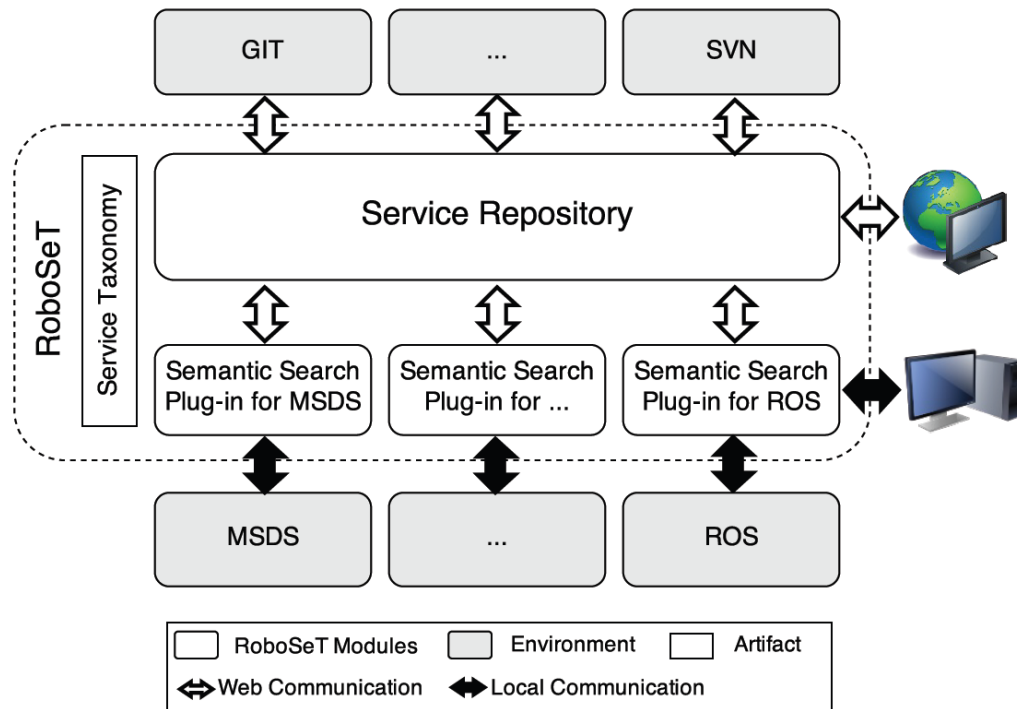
GIT
...
SVN

RoboSeT

Service Taxonomy

Service Repository

Semantic Search Plug-in for MSDS
Semantic Search Plug-in for ...
Semantic Search Plug-in for ROS

MSDS
...
ROS

RoboSeT Modules
Environment
Artifact
Web Communication
Local Communication